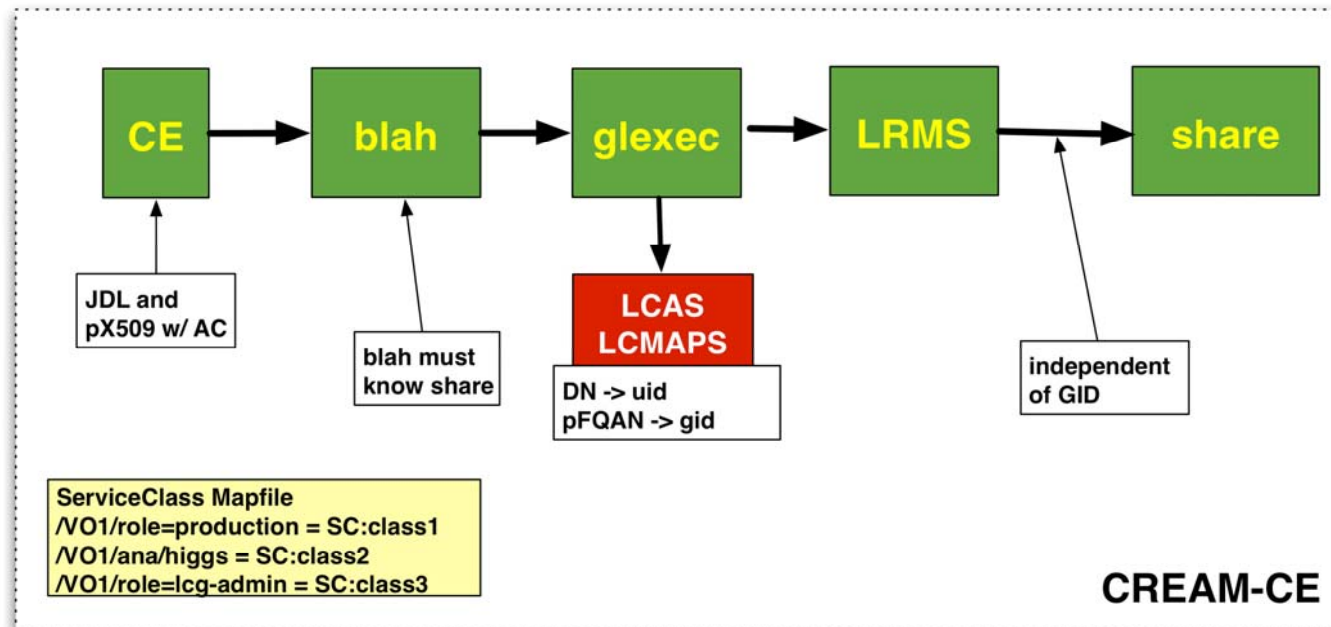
CE

blah

glexec

LRMS

share

JDL and pX509 w/ AC

blah must know share

LCAS LCMAPS

DN -> uid
pFQAN -> gid

independent of GID

ServiceClass Mapfile
/VO1/role=production = SC:class1
/VO1/ana/higgs = SC:class2
/VO1/role=lcg-admin = SC:class3

CREAM-CE